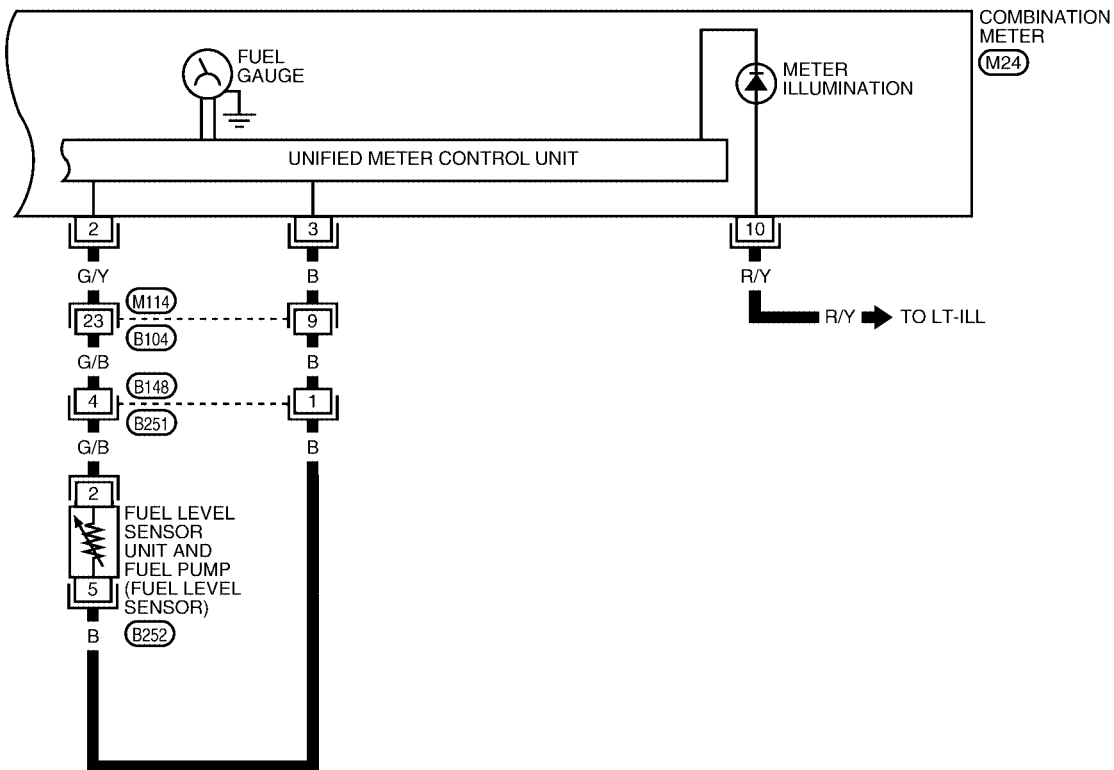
COMBINATION METER
M24

FUEL GAUGE

METER ILLUMINATION

UNIFIED METER CONTROL UNIT

2
3
10

G/Y
B
R/Y

M114
23
9
B104
R/Y TO LT-ILL

G/B
B

B148
4
1
B251

G/B
B

2
FUEL LEVEL SENSOR UNIT AND FUEL PUMP (FUEL LEVEL SENSOR)
5
B
B252